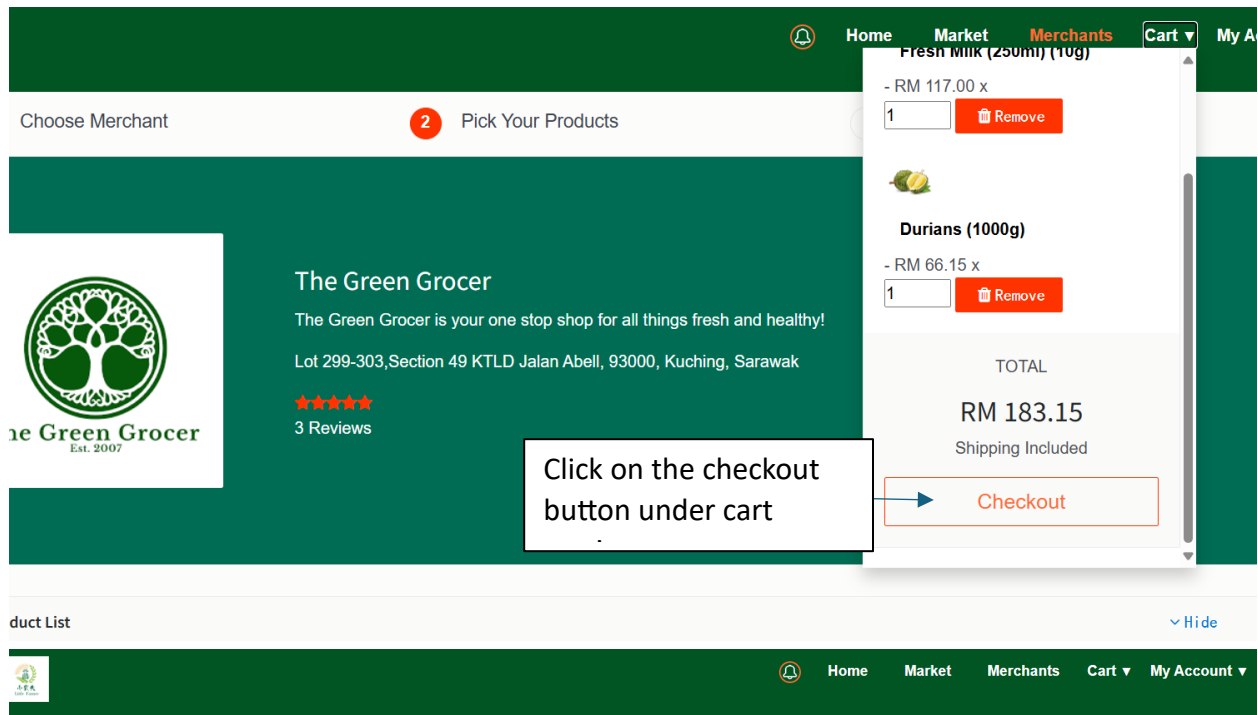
Home Market Merchants Cart ▾ My Ac

Fresh Milk (250ml) (10g)

- RM 117.00 x

1 Remove

Durians (1000g)

- RM 66.15 x

1 Remove

TOTAL

RM 183.15

Shipping Included

Checkout

Choose Merchant

2 Pick Your Products

The Green Grocer

The Green Grocer is your one stop shop for all things fresh and healthy!

Lot 299-303,Section 49 KTLD Jalan Abell, 93000, Kuching, Sarawak

3 Reviews

he Green Grocer
Est. 2007

Click on the checkout button under cart

duct List

Hide

Home Market Merchants Cart ▾ My Account ▾